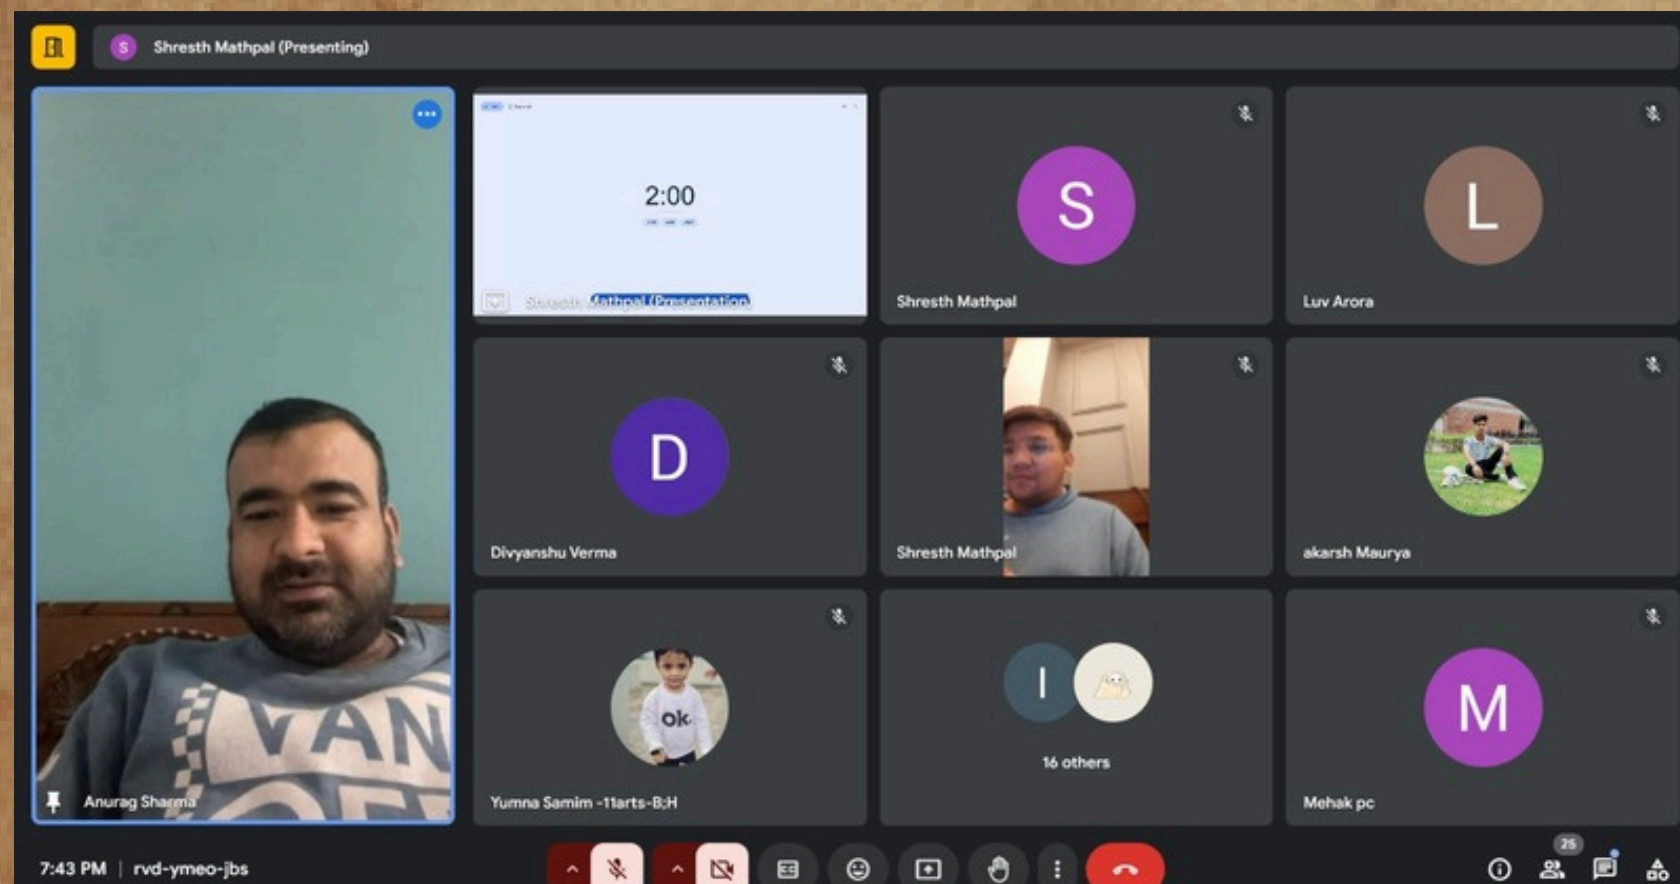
S Shresth Mathpal (Presenting)

2:00

Shresth Mathpal (Presentation)

S
Shresth Mathpal

L
Luv Arora

D
Divyanshu Verma

Shresth Mathpal

akarsh Maurya

Anurag Sharma

Yumna Samim -11arts-B;H

I
16 others

M
Mehak pc

7:43 PM | rvd-ymeo-jbs

25